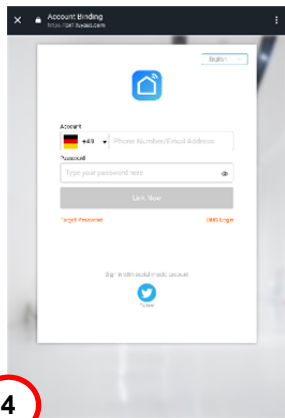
Account Binding
https://px1.tuyaeu.com

Button

Account
+49 Phone Number/Email Address
Password
Type your password here
Link Now
Forgot Password SMS Login

Sign in with social media account
Twitter

4